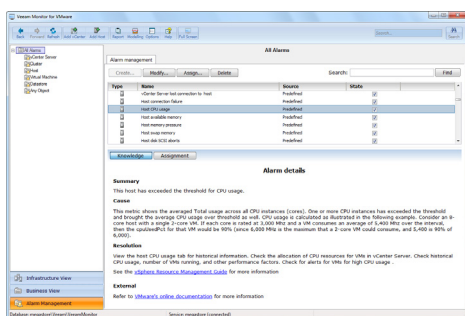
Veeam Monitor for VMware

Back Forward Refresh Add vCenter Add host Report Modeling Options Help Full Screen

Search...

All Alarms
vCenter Server
Cluster
Host
Virtual Machine
Datastore
Any Object

All Alarms

Alarm management

Create... Modify... Assign... Delete

Search:

Find

| Type | Name | Source | State |
|---|---|---|---|
| | vCenter Server lost connection to host | Predefined | |
| | Host connection failure | Predefined | |
| | Host CPU usage | Predefined | |
| | Host available memory | Predefined | |
| | Host memory pressure | Predefined | |
| | Host swap memory | Predefined | |
| | Host disk SCSI aborts | Predefined | |

Knowledge Assignment

Alarm details

Summary

This host has exceeded the threshold for CPU usage.

Cause

This metric shows the averaged Total usage across all CPU instances (cores). One or more CPU instances has exceeded the threshold and brought the average CPU usage over threshold as well. CPU usage is calculated as illustrated in the following example. Consider an 8-core host with a single 2-core VM. If each core is rated at 3,000 MHz and a VM consumes an average of 5,400 MHz over the interval, then the cpuUsedPct for that VM would be 90% (since 6,000 MHz is the maximum that a 2-core VM could consume, and 5,400 is 90% of 6,000).

Resolution

View the host CPU usage tab for historical information. Check the allocation of CPU resources for VMs in vCenter Server. Check historical CPU usage, number of VMs running, and other performance factors. Check for alerts for VMs for high CPU usage .

See the vSphere Resource Management Guide for more information

External

Refer to VMware's online documentation for more information

Infrastructure View

Business View

Alarm Management

Database: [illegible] Service: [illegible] (connected)